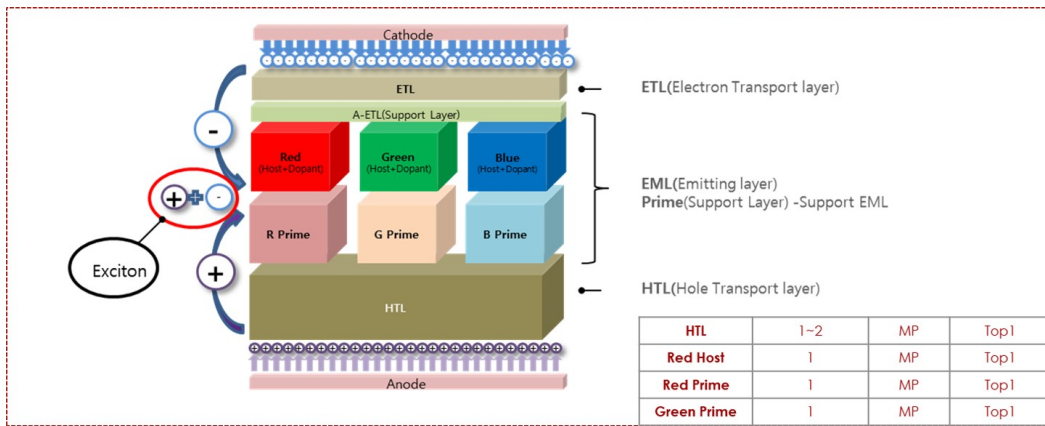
Cathode

ETL

A-ETL(Support Layer)

Red
(Host+Dopant)

Green
(Host+Dopant)

Blue
(Host+Dopant)

R Prime

G Prime

B Prime

HTL

Anode

-

+

-

+

Exciton

ETL(Electron Transport layer)

EML(Emitting layer)
Prime(Support Layer) -Support EML

HTL(Hole Transport layer)

| HTL | 1~2 | MP | Top1 |
|---|---|---|---|
| Red Host | 1 | MP | Top1 |
| Red Prime | 1 | MP | Top1 |
| Green Prime | 1 | MP | Top1 |